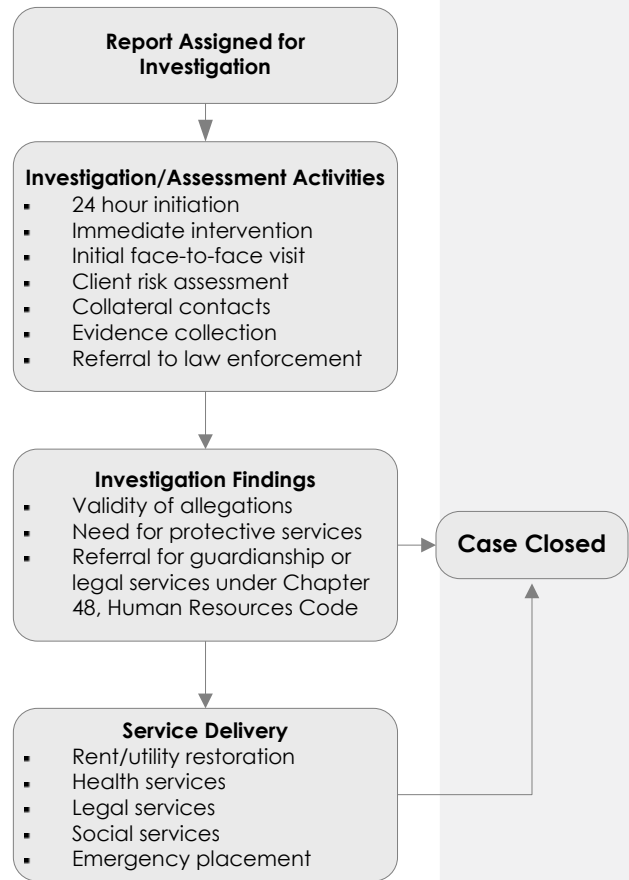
Report Assigned for Investigation

Investigation/Assessment Activities
- 24 hour initiation
- Immediate intervention
- Initial face-to-face visit
- Client risk assessment
- Collateral contacts
- Evidence collection
- Referral to law enforcement

Investigation Findings
- Validity of allegations
- Need for protective services
- Referral for guardianship or legal services under Chapter 48, Human Resources Code

Case Closed

Service Delivery
- Rent/utility restoration
- Health services
- Legal services
- Social services
- Emergency placement